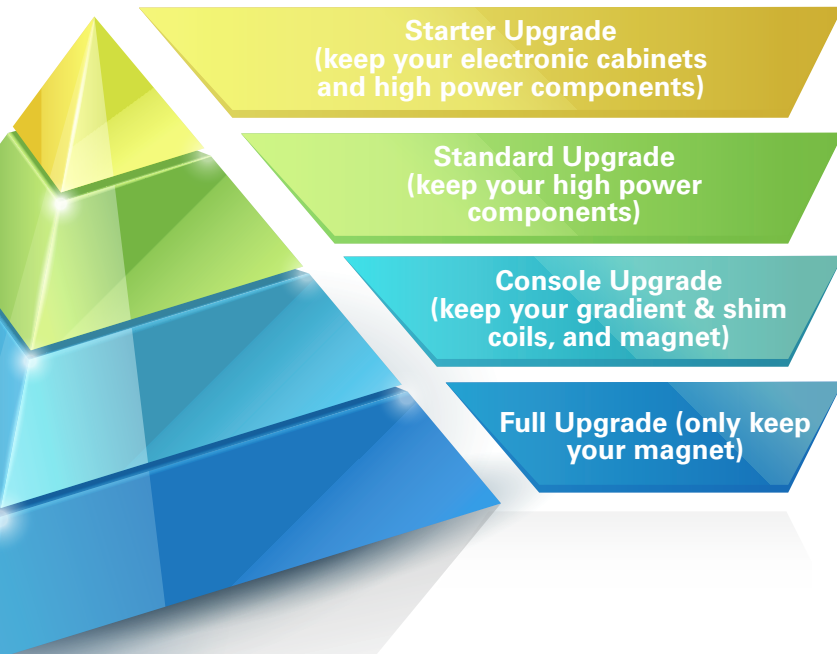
Starter Upgrade
(keep your electronic cabinets and high power components)

Standard Upgrade
(keep your high power components)

Console Upgrade
(keep your gradient & shim coils, and magnet)

Full Upgrade (only keep your magnet)